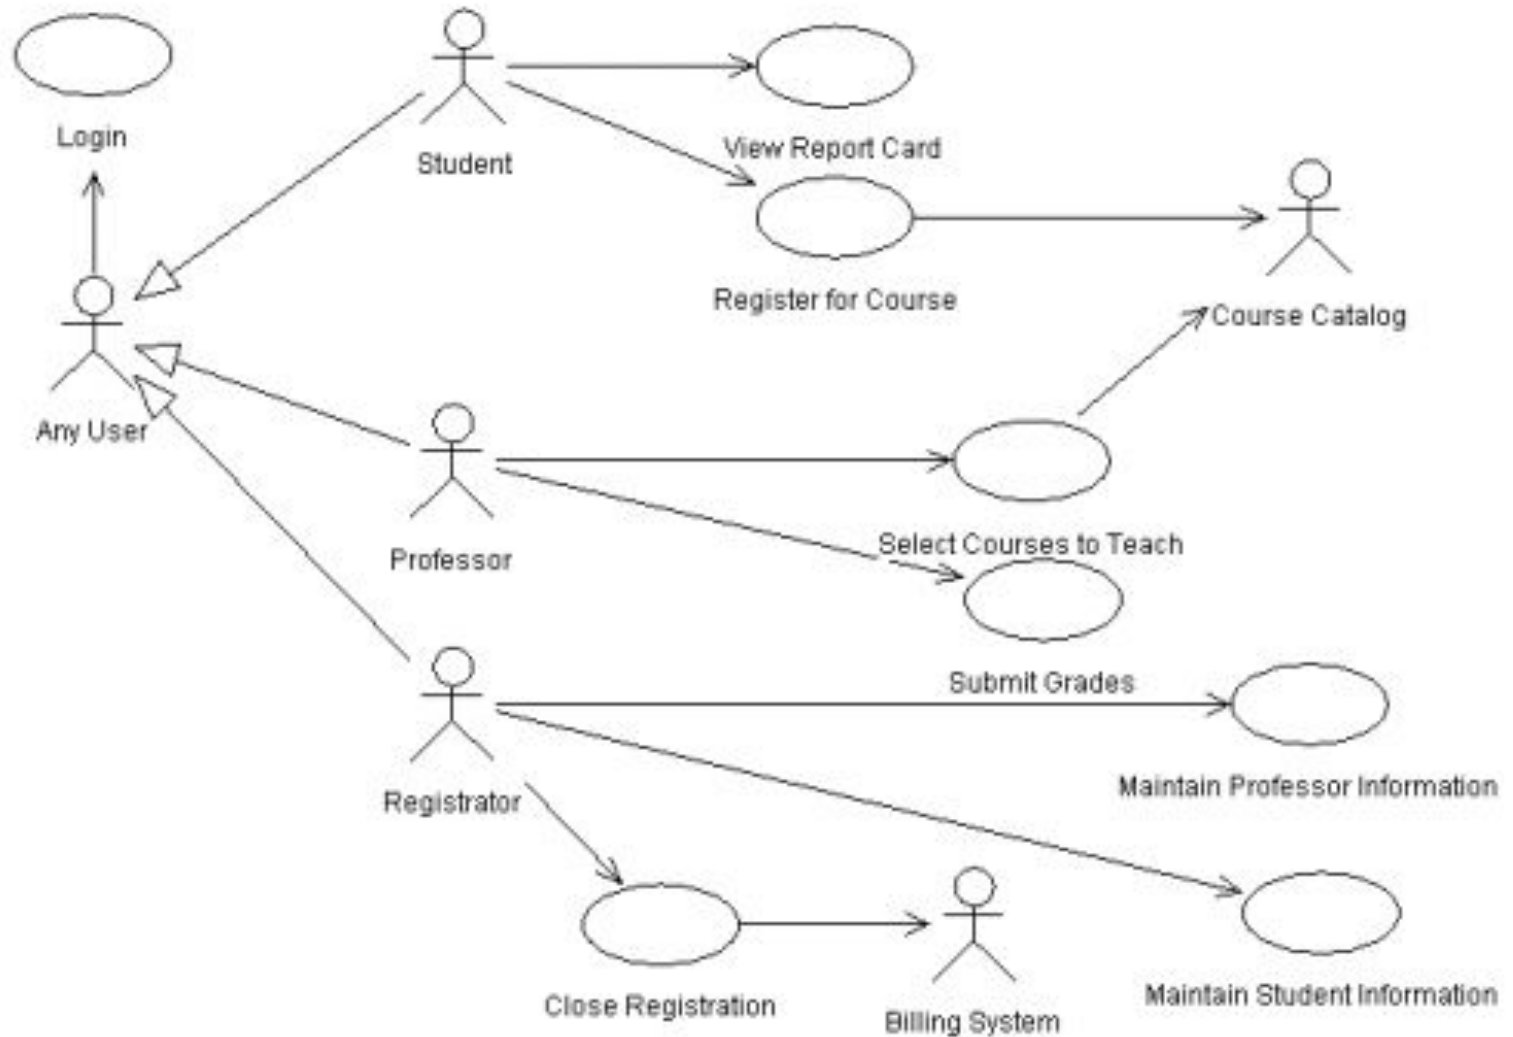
Login

Student

View Report Card

Register for Course

Course Catalog

Any User

Professor

Select Courses to Teach

Submit Grades

Registrator

Maintain Professor Information

Maintain Student Information

Close Registration

Billing System